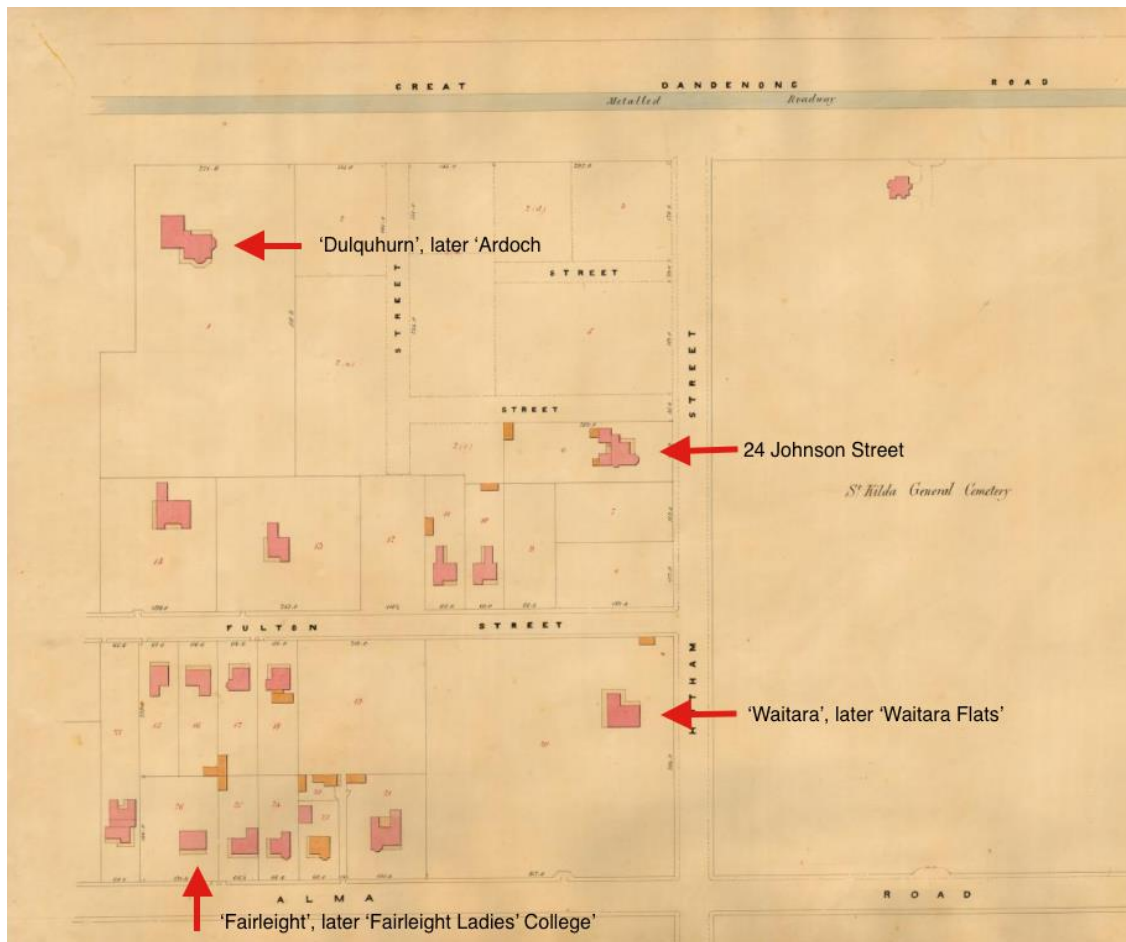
GREAT DANDENONG ROAD

Metalled Roadway

'Dulquhurn', later 'Ardoch

STREET

STREET

STREET

STREET

24 Johnson Street

St. Kilda General Cemetery

FULTON STREET

HAM

'Waitara', later 'Waitara Flats'

ALMA

ROAD

'Fairleight', later 'Fairleight Ladies' College'